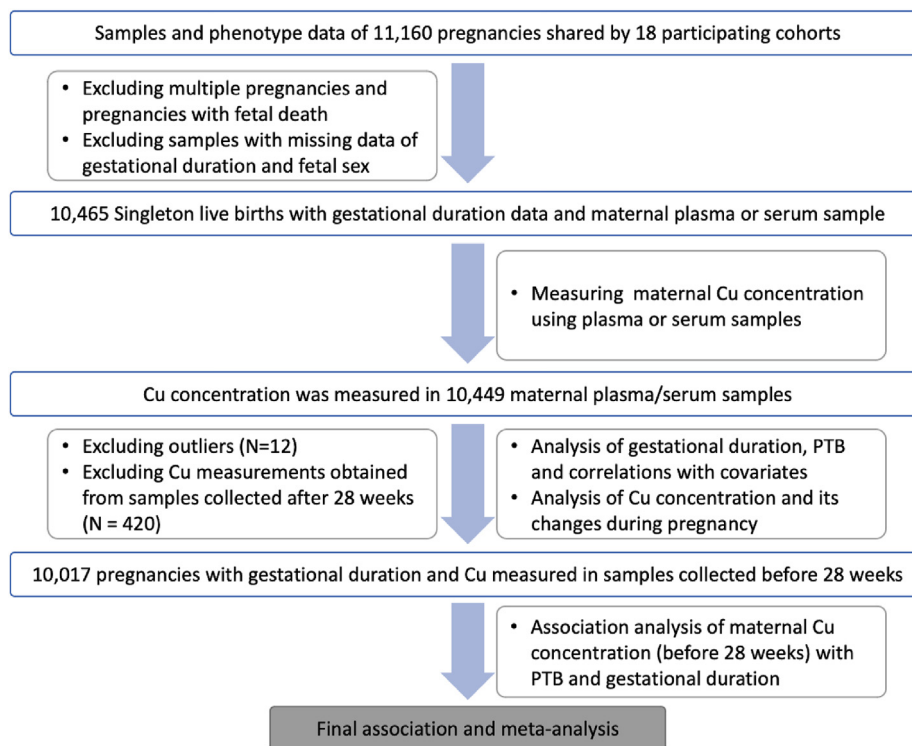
Samples and phenotype data of 11,160 pregnancies shared by 18 participating cohorts

• Excluding multiple pregnancies and pregnancies with fetal death
• Excluding samples with missing data of gestational duration and fetal sex

10,465 Singleton live births with gestational duration data and maternal plasma or serum sample

• Measuring maternal Cu concentration using plasma or serum samples

Cu concentration was measured in 10,449 maternal plasma/serum samples

• Excluding outliers (N=12)
• Excluding Cu measurements obtained from samples collected after 28 weeks (N = 420)

• Analysis of gestational duration, PTB and correlations with covariates
• Analysis of Cu concentration and its changes during pregnancy

10,017 pregnancies with gestational duration and Cu measured in samples collected before 28 weeks

• Association analysis of maternal Cu concentration (before 28 weeks) with PTB and gestational duration

Final association and meta-analysis